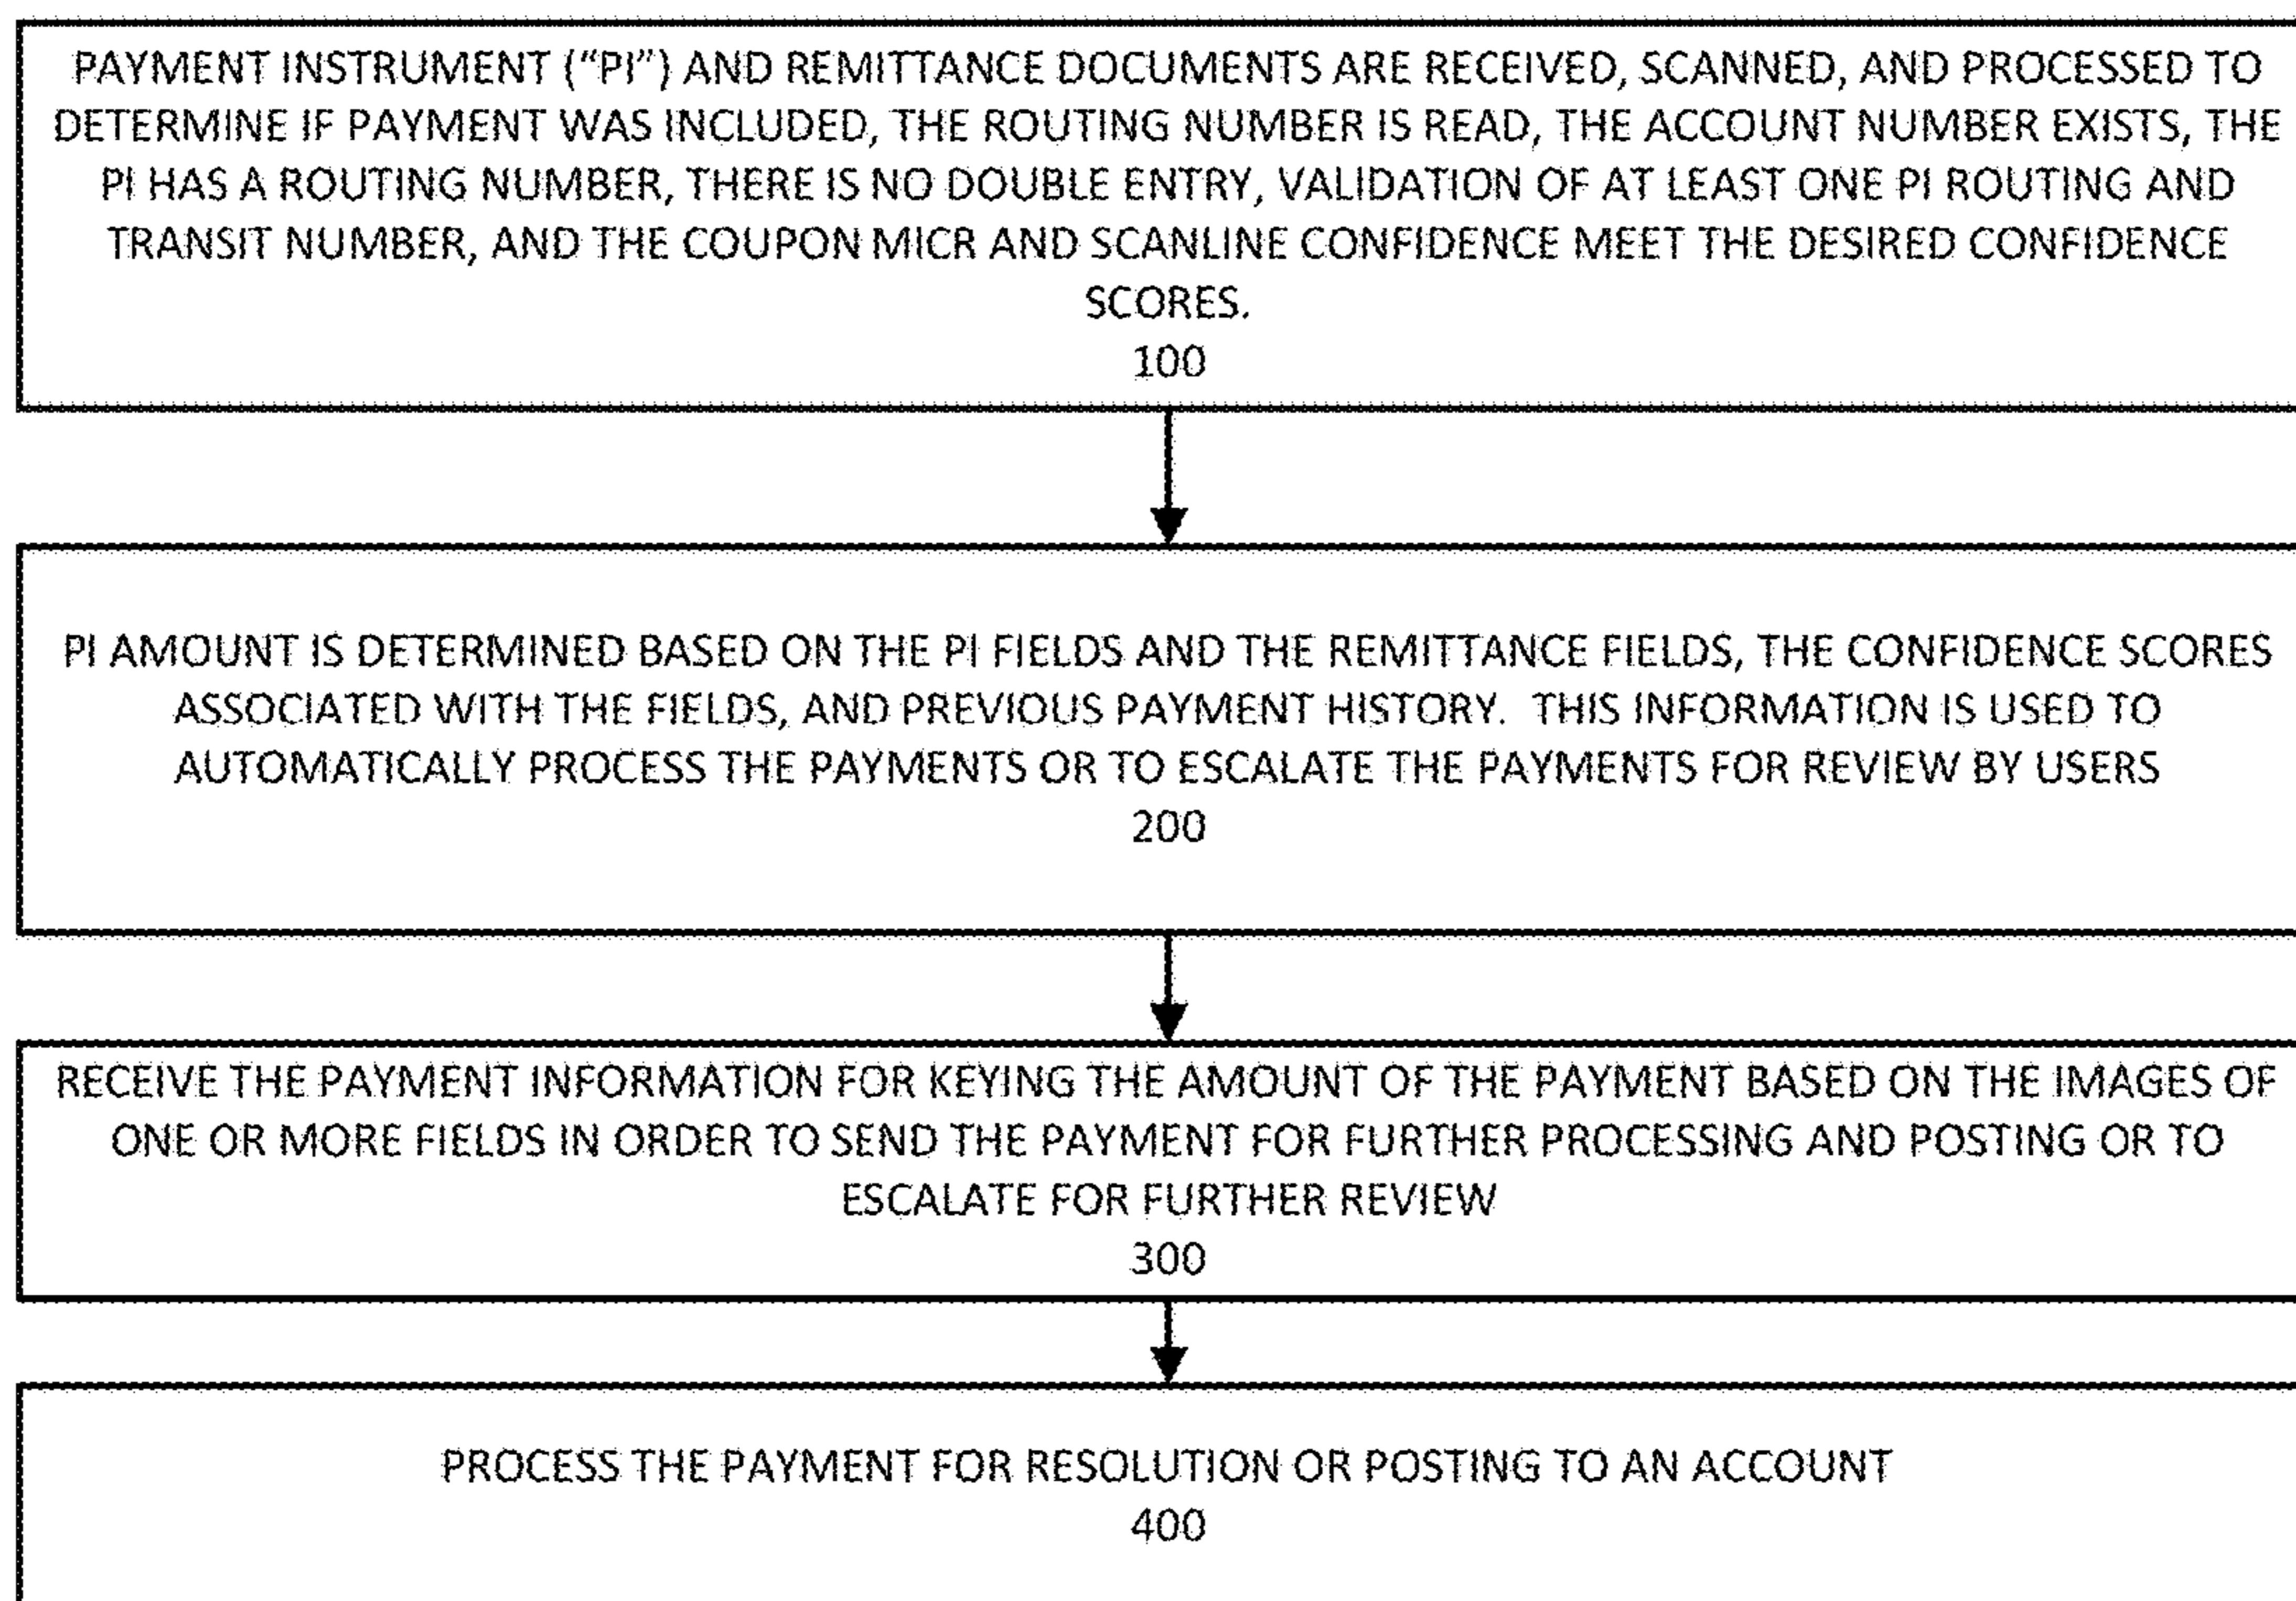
PAYMENT INSTRUMENT ("PI") AND REMITTANCE DOCUMENTS ARE RECEIVED, SCANNED, AND PROCESSED TO DETERMINE IF PAYMENT WAS INCLUDED, THE ROUTING NUMBER IS READ, THE ACCOUNT NUMBER EXISTS, THE PI HAS A ROUTING NUMBER, THERE IS NO DOUBLE ENTRY, VALIDATION OF AT LEAST ONE PI ROUTING AND TRANSIT NUMBER, AND THE COUPON MICR AND SCANLINE CONFIDENCE MEET THE DESIRED CONFIDENCE SCORES.
100

PI AMOUNT IS DETERMINED BASED ON THE PI FIELDS AND THE REMITTANCE FIELDS, THE CONFIDENCE SCORES ASSOCIATED WITH THE FIELDS, AND PREVIOUS PAYMENT HISTORY. THIS INFORMATION IS USED TO AUTOMATICALLY PROCESS THE PAYMENTS OR TO ESCALATE THE PAYMENTS FOR REVIEW BY USERS
200

RECEIVE THE PAYMENT INFORMATION FOR KEYING THE AMOUNT OF THE PAYMENT BASED ON THE IMAGES OF ONE OR MORE FIELDS IN ORDER TO SEND THE PAYMENT FOR FURTHER PROCESSING AND POSTING OR TO ESCALATE FOR FURTHER REVIEW
300

PROCESS THE PAYMENT FOR RESOLUTION OR POSTING TO AN ACCOUNT
400